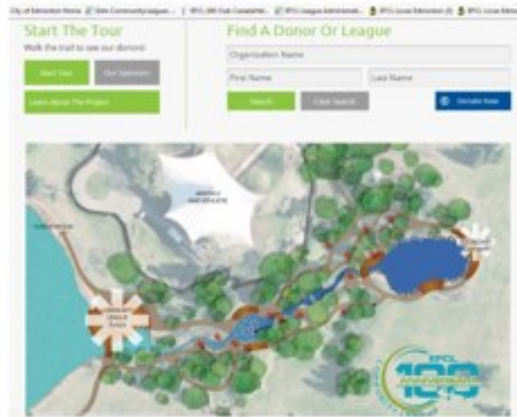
City of Edmonton Home | Edm Community League ... | EFCL 100 Club Consolidat... | EFCL League Administrat... | EFCL Local Edmonton | EFCL Local Edmo

Start The Tour

Walk the trail to see our donors!

Start Tour | Our Sponsors

Learn About The Project

Find A Donor Or League

Organization Name

First Name | Last Name

Search | Clear Search | Donate Now

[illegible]

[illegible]

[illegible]

EFCL 100 ANNIVERSARY